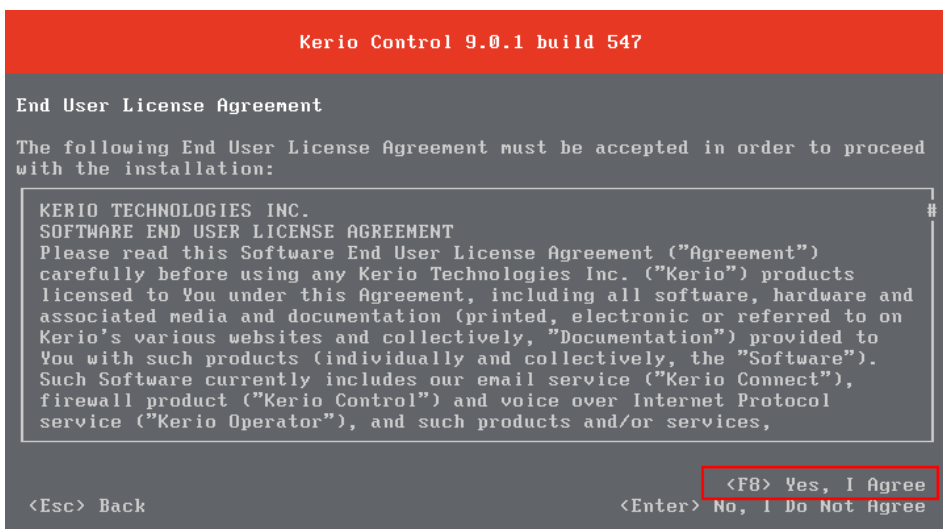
Kerio Control 9.0.1 build 547

End User License Agreement

The following End User License Agreement must be accepted in order to proceed with the installation:

KERIO TECHNOLOGIES INC.
SOFTWARE END USER LICENSE AGREEMENT
Please read this Software End User License Agreement ("Agreement") carefully before using any Kerio Technologies Inc. ("Kerio") products licensed to You under this Agreement, including all software, hardware and associated media and documentation (printed, electronic or referred to on Kerio's various websites and collectively, "Documentation") provided to You with such products (individually and collectively, the "Software"). Such Software currently includes our email service ("Kerio Connect"), firewall product ("Kerio Control") and voice over Internet Protocol service ("Kerio Operator"), and such products and/or services,

#

<F8> Yes, I Agree
<Esc> Back
<Enter> No, I Do Not Agree